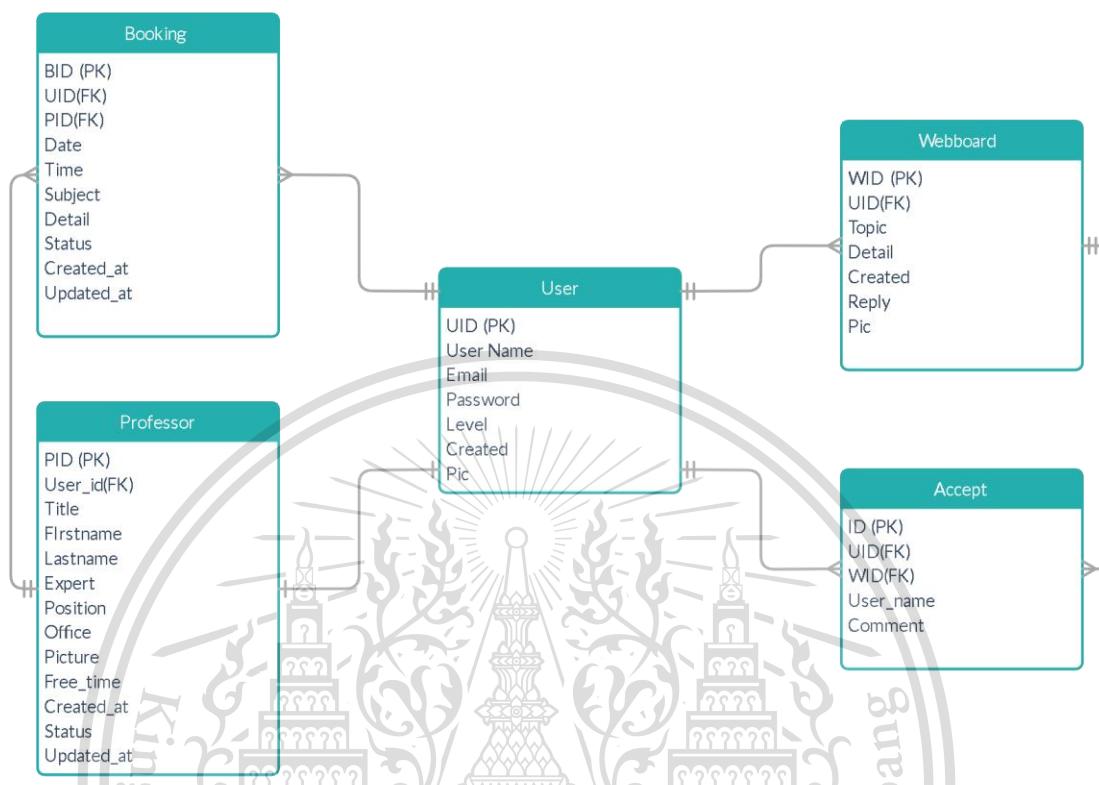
Booking
BID (PK)
UID(FK)
PID(FK)
Date
Time
Subject
Detail
Status
Created_at
Updated_at

Webboard
WID (PK)
UID(FK)
Topic
Detail
Created
Reply
Pic

User
UID (PK)
User Name
Email
Password
Level
Created
Pic

Professor
PID (PK)
User_id(FK)
Title
FIrstname
Lastname
Expert
Position
Office
Picture
Free_time
Created_at
Status
Updated_at

Accept
ID (PK)
UID(FK)
WID(FK)
User_name
Comment

Kin
gang